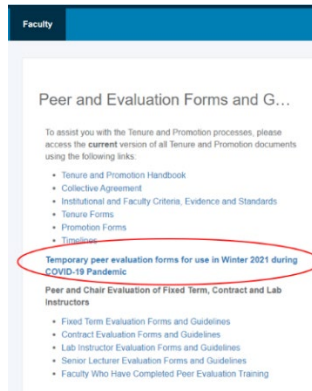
Faculty

Peer and Evaluation Forms and G...

To assist you with the Tenure and Promotion processes, please access the current version of all Tenure and Promotion documents using the following links:

- Tenure and Promotion Handbook
- Collective Agreement
- Institutional and Faculty Criteria, Evidence and Standards
- Tenure Forms
- Promotion Forms
- Timelines

Temporary peer evaluation forms for use in Winter 2021 during COVID-19 Pandemic

Peer and Chair Evaluation of Fixed Term, Contract and Lab Instructors

- Fixed Term Evaluation Forms and Guidelines
- Contract Evaluation Forms and Guidelines
- Lab Instructor Evaluation Forms and Guidelines
- Senior Lecturer Evaluation Forms and Guidelines
- Faculty Who Have Completed Peer Evaluation Training